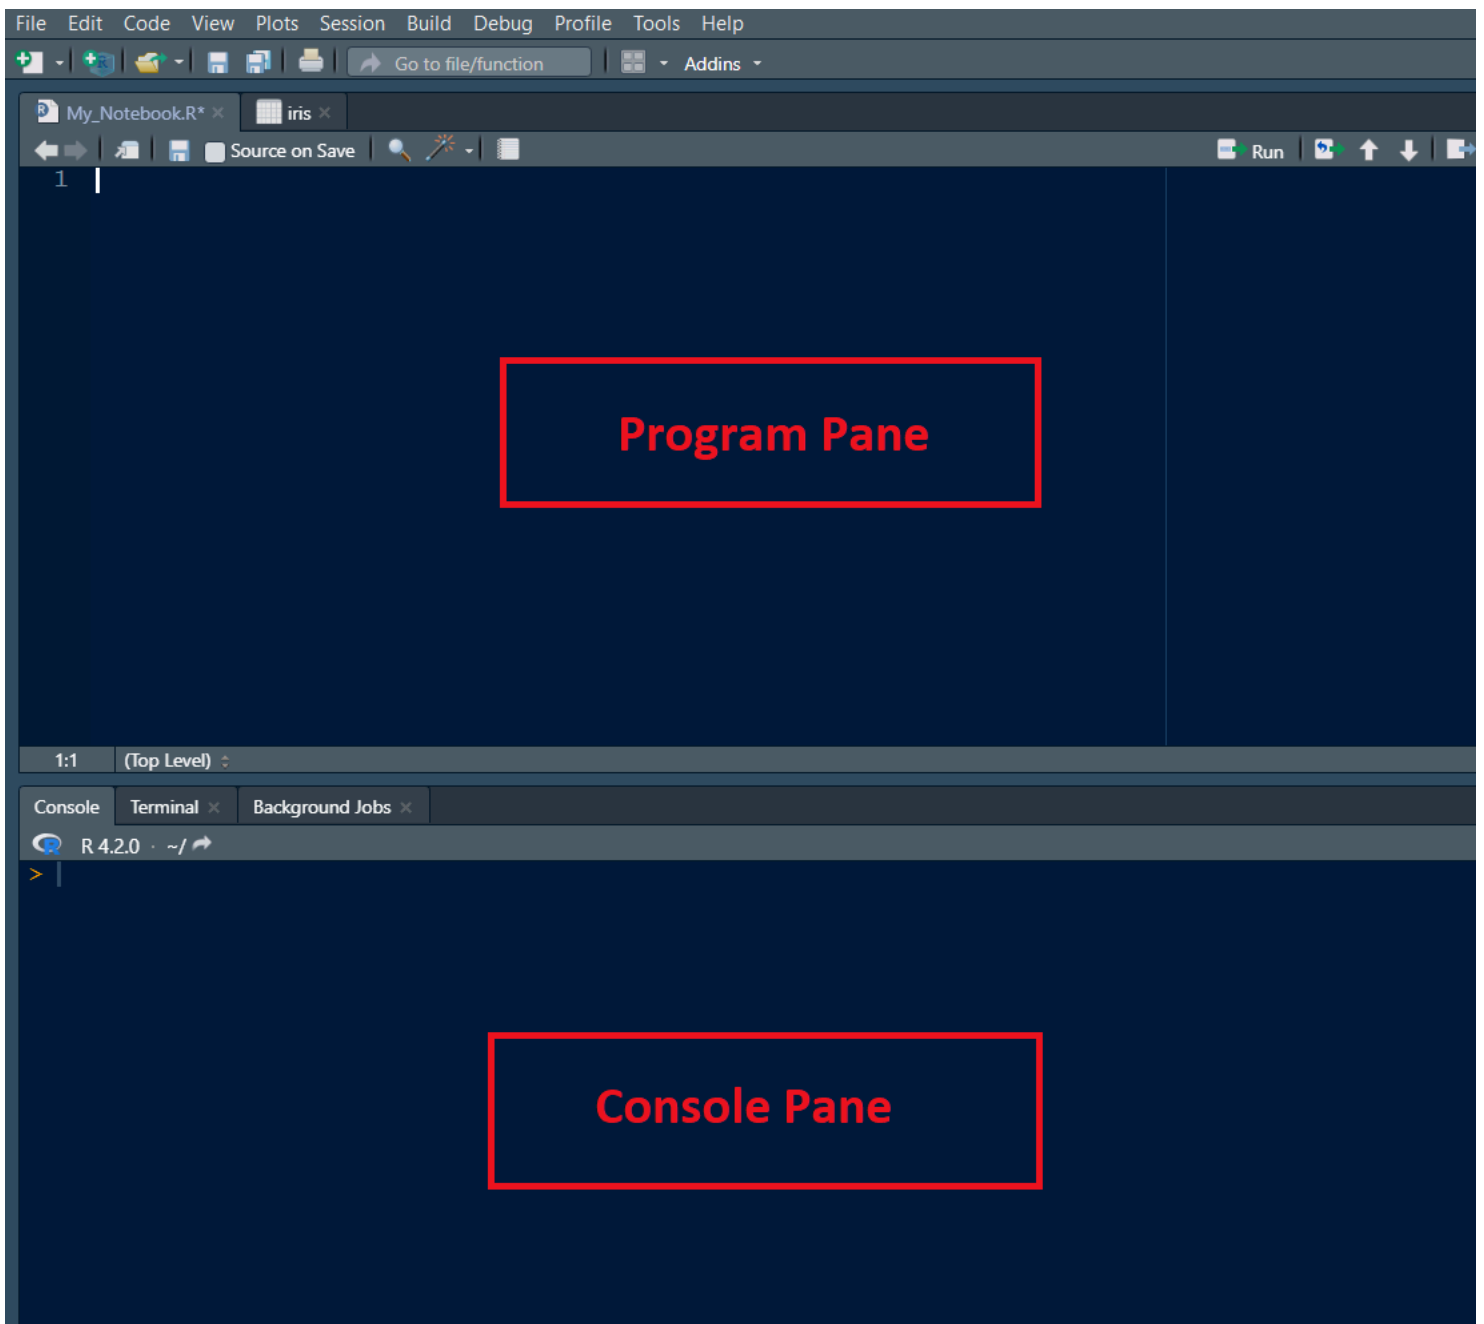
File Edit Code View Plots Session Build Debug Profile Tools Help

Go to file/function Addins

My_Notebook.R* iris

Source on Save Run

1

Program Pane

1:1 (Top Level)

Console Terminal Background Jobs

R 4.2.0 · ~/

>

Console Pane